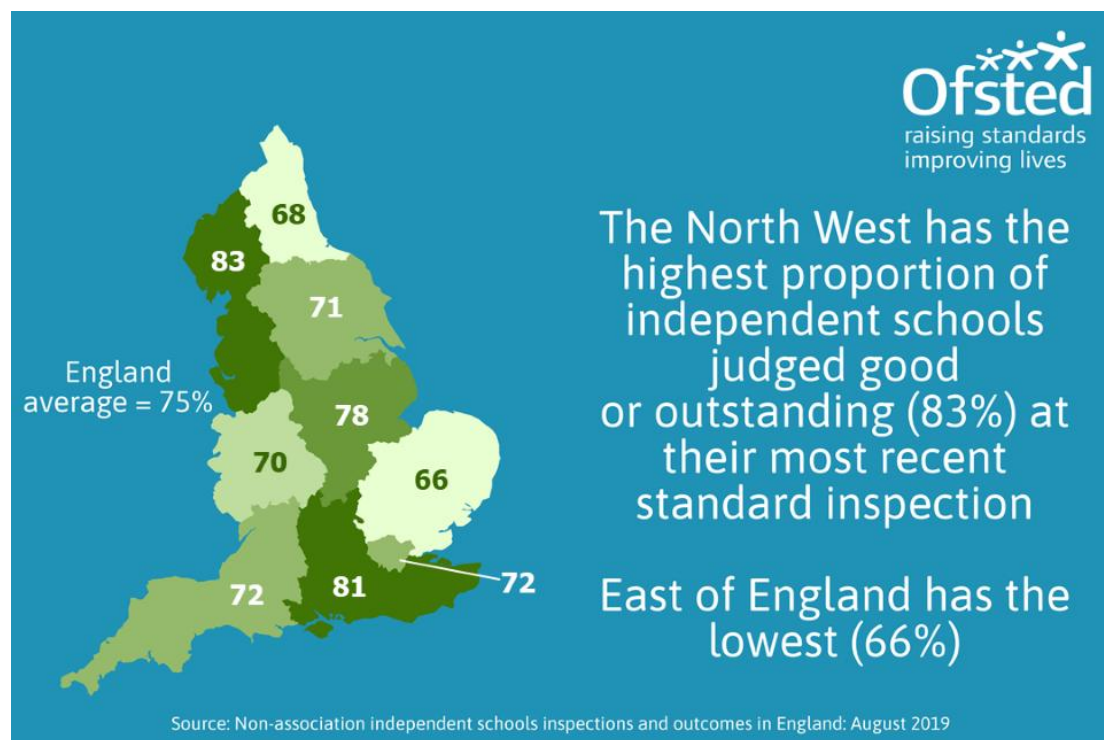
Ofsted
raising standards
improving lives

The North West has the highest proportion of independent schools judged good or outstanding (83%) at their most recent standard inspection

East of England has the lowest (66%)

68
83
71
England average = 75%
78
70
66
72
81
72

Source: Non-association independent schools inspections and outcomes in England: August 2019